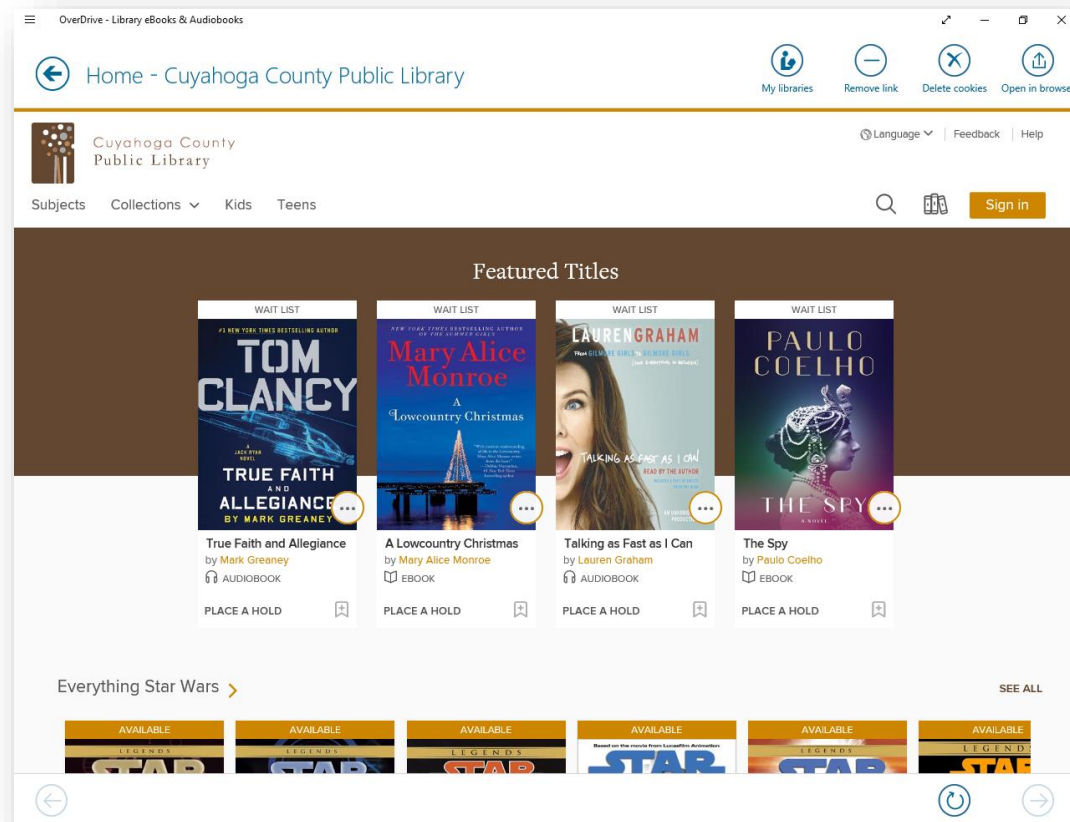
OverDrive - Library eBooks & Audiobooks

Home - Cuyahoga County Public Library

My libraries
Remove link
Delete cookies
Open in browse

Cuyahoga County
Public Library

Language
Feedback
Help

Subjects
Collections
Kids
Teens

Sign in

Featured Titles

WAIT LIST
#1 NEW YORK TIMES BESTSELLING AUTHOR
TOM CLANCY
A JACK RYAN NOVEL
TRUE FAITH AND ALLEGIANCE
BY MARK GREANEY

True Faith and Allegiance
by Mark Greaney
AUDIOBOOK
PLACE A HOLD

WAIT LIST
NEW YORK TIMES BESTSELLING AUTHOR OF THE SUMMER GIRLS
Mary Alice Monroe
A Lowcountry Christmas

A Lowcountry Christmas
by Mary Alice Monroe
EBOOK
PLACE A HOLD

WAIT LIST
LAUREN GRAHAM
FROM GILMORE GIRLS TO GILMORE GIRLS
TALKING AS FAST AS I CAN
READ BY THE AUTHOR

Talking as Fast as I Can
by Lauren Graham
AUDIOBOOK
PLACE A HOLD

WAIT LIST
PAULO COELHO
THE SPY
A NOVEL

The Spy
by Paulo Coelho
EBOOK
PLACE A HOLD

Everything Star Wars
SEE ALL

AVAILABLE
AVAILABLE
AVAILABLE
AVAILABLE
AVAILABLE
AVAILABLE